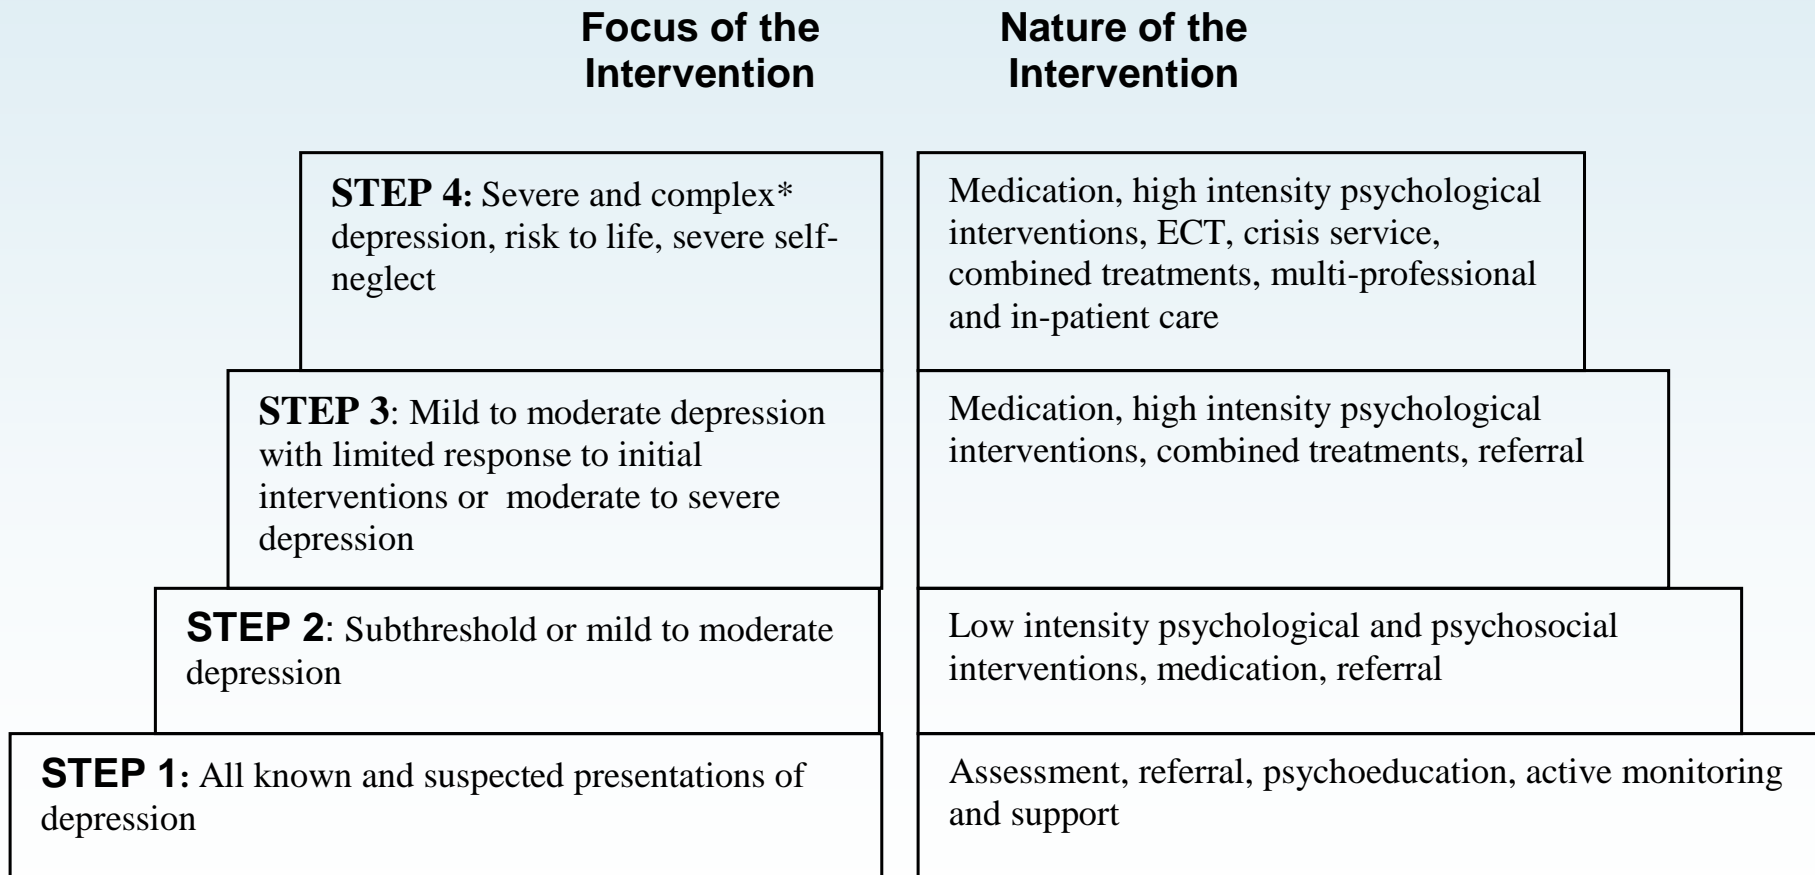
Focus of the Intervention

Nature of the Intervention

STEP 4: Severe and complex* depression, risk to life, severe self-neglect

Medication, high intensity psychological interventions, ECT, crisis service, combined treatments, multi-professional and in-patient care

STEP 3: Mild to moderate depression with limited response to initial interventions or moderate to severe depression

Medication, high intensity psychological interventions, combined treatments, referral

STEP 2: Subthreshold or mild to moderate depression

Low intensity psychological and psychosocial interventions, medication, referral

STEP 1: All known and suspected presentations of depression

Assessment, referral, psychoeducation, active monitoring and support